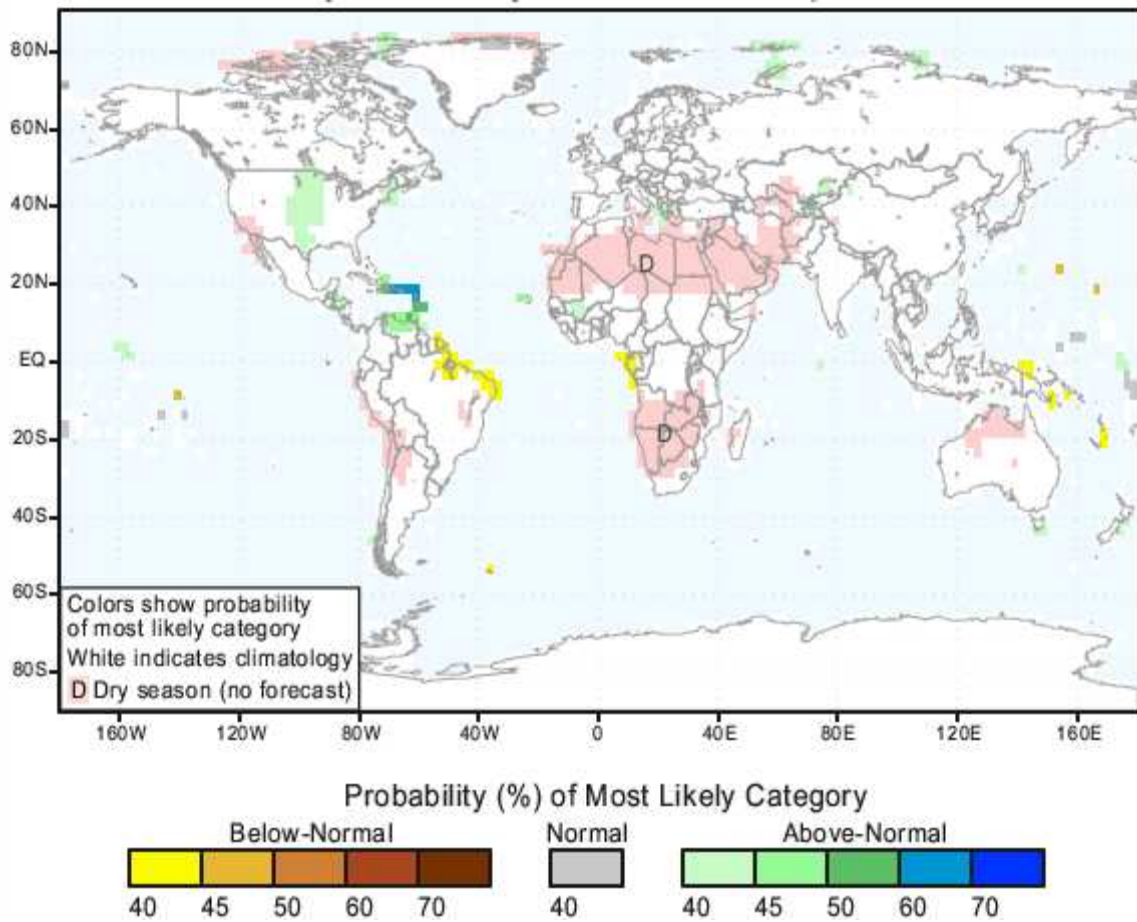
80N
60N
40N
20N
EQ
20S
40S
60S
80S

D
D

Colors show probability of most likely category
White indicates climatology
D Dry season (no forecast)

160W 120W 80W 40W 0 40E 80E 120E 160E

Probability (%) of Most Likely Category
Below-Normal
40 45 50 60 70
Normal
40
Above-Normal
40 45 50 60 70